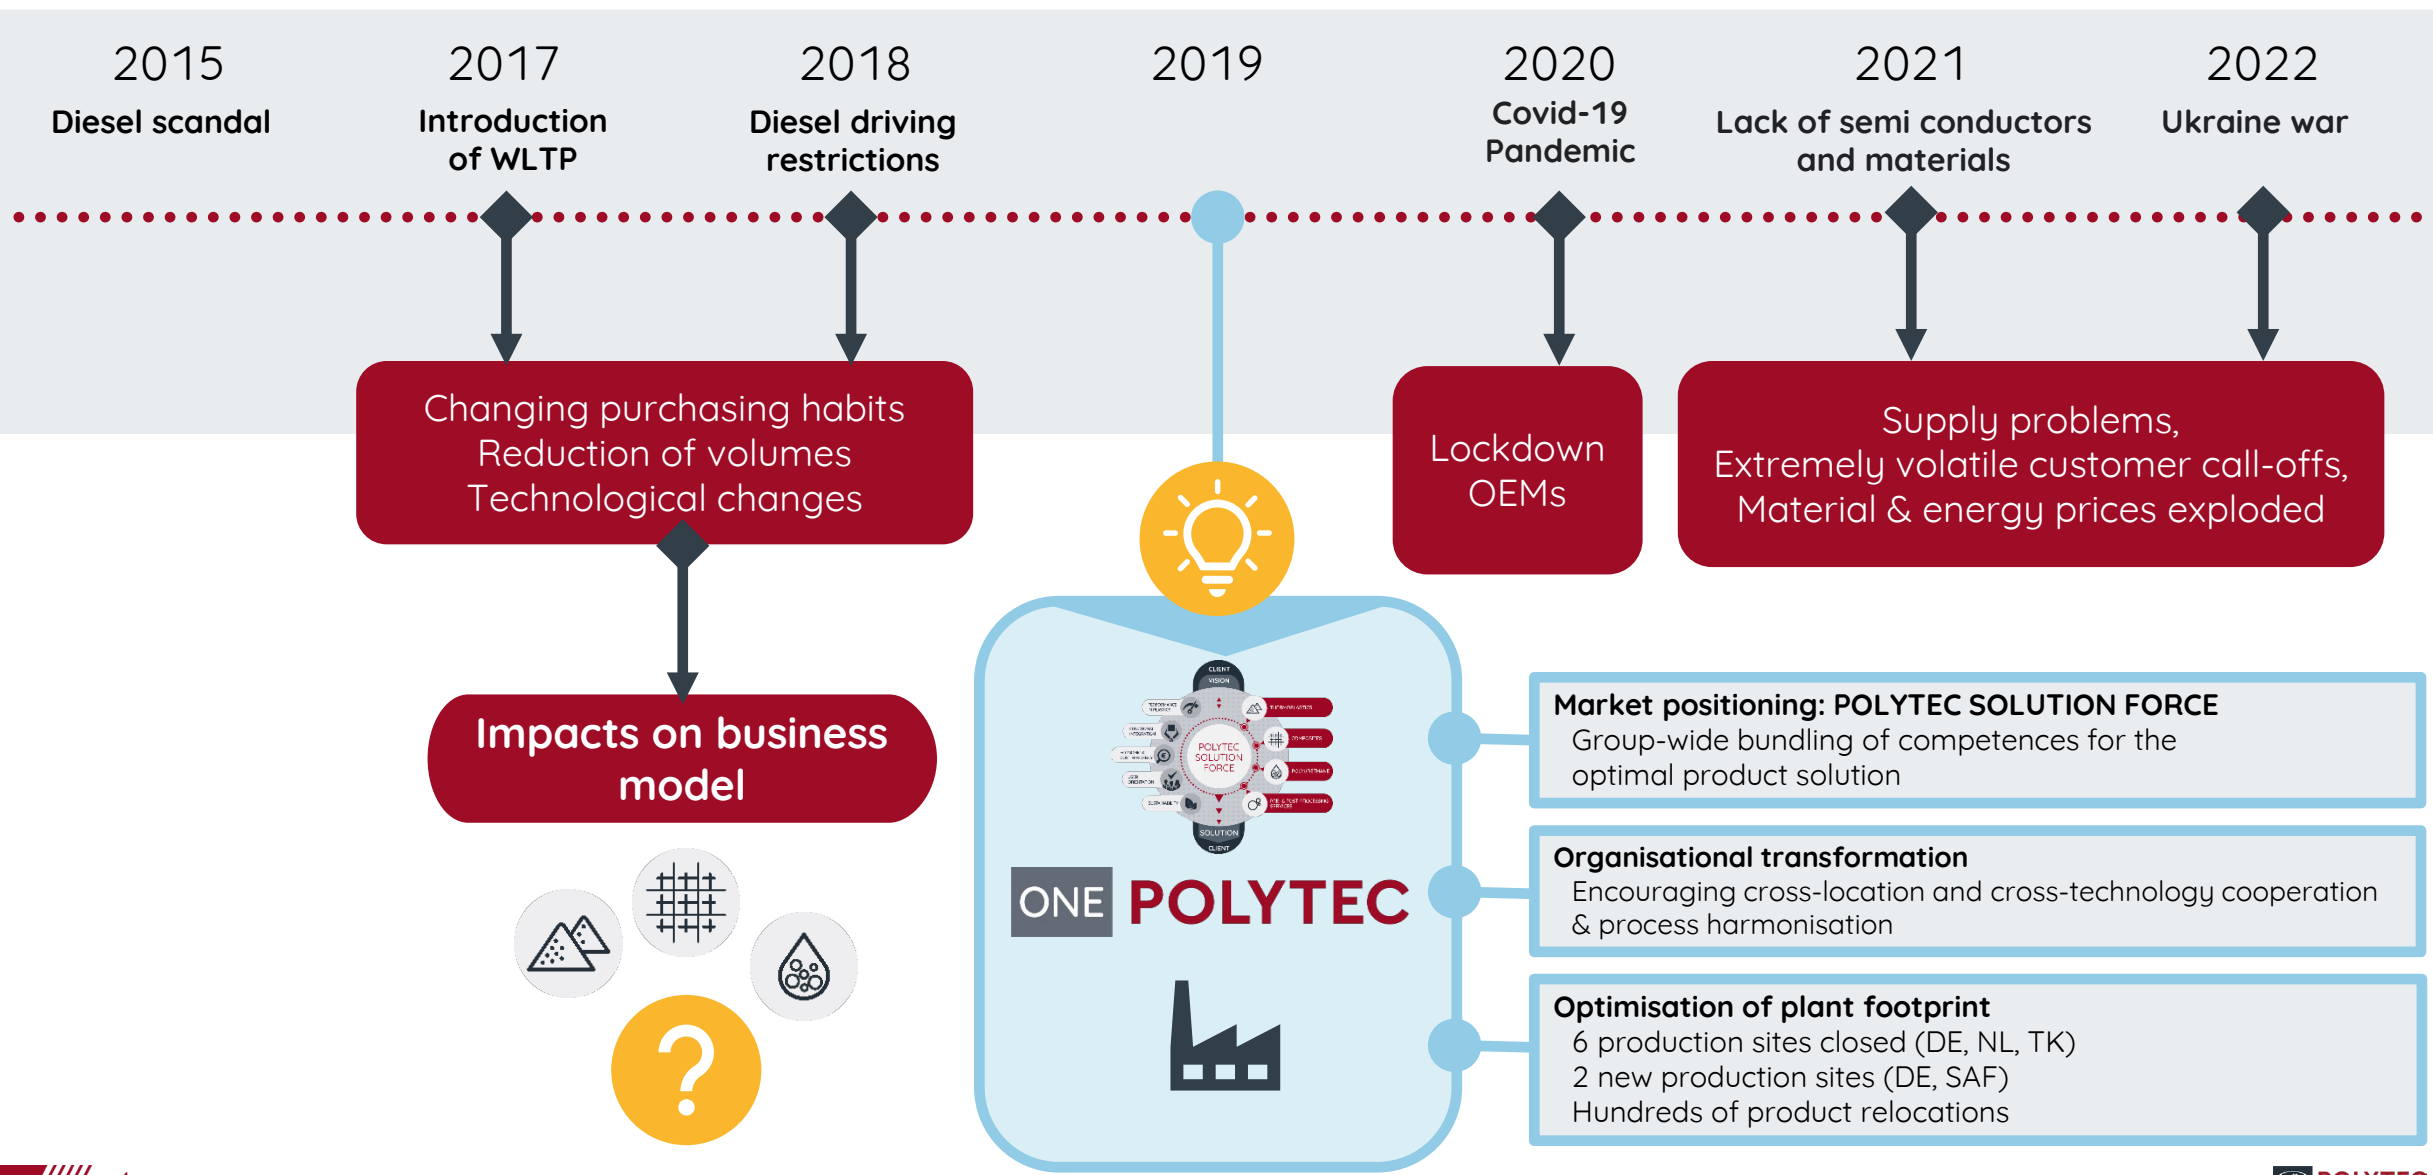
2015
Diesel scandal

2017
Introduction of WLTP

2018
Diesel driving restrictions

2019

2020
Covid-19 Pandemic

2021
Lack of semi conductors and materials

2022
Ukraine war

Changing purchasing habits
Reduction of volumes
Technological changes

Lockdown OEMs

Supply problems,
Extremely volatile customer call-offs,
Material & energy prices exploded

Impacts on business model

?

CLIENT VISION

POLYTEC SOLUTION FORCE

SOLUTION CLIENT

ONE POLYTEC

Market positioning: POLYTEC SOLUTION FORCE
Group-wide bundling of competences for the optimal product solution

Organisational transformation
Encouraging cross-location and cross-technology cooperation & process harmonisation

Optimisation of plant footprint
6 production sites closed (DE, NL, TK)
2 new production sites (DE, SAF)
Hundreds of product relocations